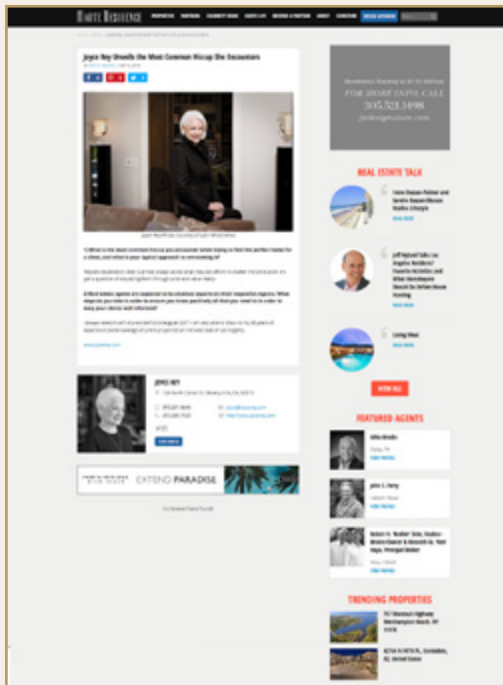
HAUTE RESIDENCE

Joyce Rey Unveils the Most Common Hiccup She Encounters

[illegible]

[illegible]

JOYCE REY

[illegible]

EXTEND PARADISE

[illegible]

FOR MORE INFO, CALL
305.521.1498

REAL ESTATE TALK

How Dezeen Palmer and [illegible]

READ MORE

Jeff Nyland Talks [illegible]

READ MORE

Living Here

READ MORE

VIEW ALL

FEATURED AGENTS

Gillis Brooks

VIEW PROFILE

John L. Terry

VIEW PROFILE

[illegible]

VIEW PROFILE

TRENDING PROPERTIES

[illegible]

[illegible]